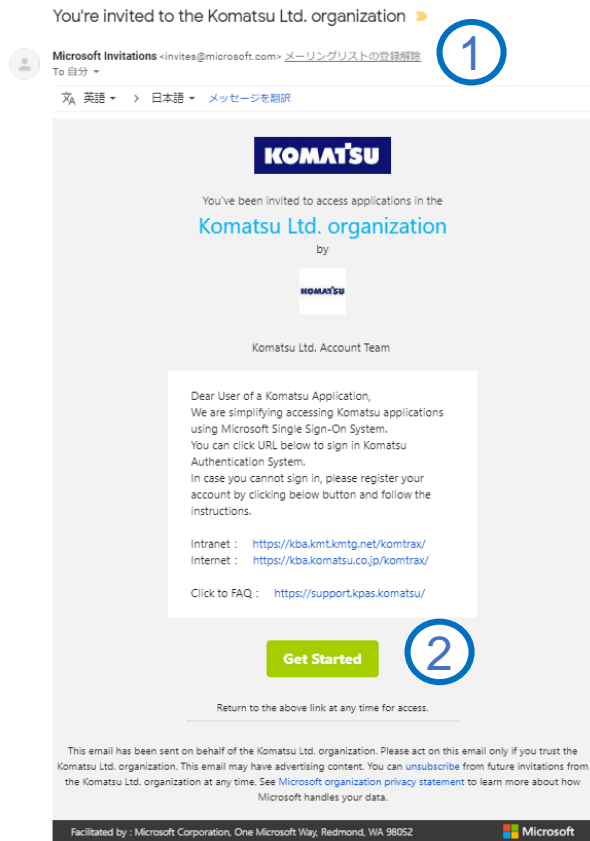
You're invited to the Komatsu Ltd. organization

1

Microsoft Invitations <invites@microsoft.com> メーリングリストの登録解除
To 自分

英語 > 日本語 メッセージを翻訳

KOMATSU

You've been invited to access applications in the

Komatsu Ltd. organization

by

KOMATSU

Komatsu Ltd. Account Team

Dear User of a Komatsu Application,
We are simplifying accessing Komatsu applications using Microsoft Single Sign-On System.
You can click URL below to sign in Komatsu Authentication System.
In case you cannot sign in, please register your account by clicking below button and follow the instructions.

Intranet : https://kba.kmt.kmtg.net/komtrax/
Internet : https://kba.komatsu.co.jp/komtrax/

Click to FAQ : https://support.kpas.komatsu/

Get Started

2

Return to the above link at any time for access.

This email has been sent on behalf of the Komatsu Ltd. organization. Please act on this email only if you trust the Komatsu Ltd. organization. This email may have advertising content. You can unsubscribe from future invitations from the Komatsu Ltd. organization at any time. See Microsoft organization privacy statement to learn more about how Microsoft handles your data.

Facilitated by : Microsoft Corporation, One Microsoft Way, Redmond, WA 98052

Microsoft